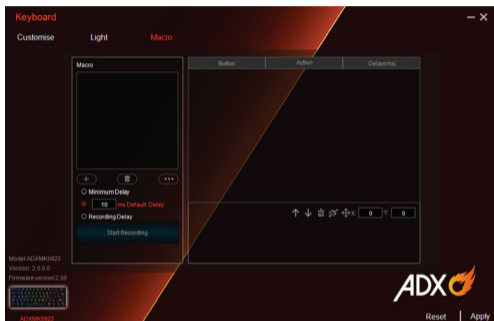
Keyboard

Customise Light Macro

Macro

+ 🗑 •••

Minimum Delay

10 ms Default Delay

Recording Delay

Start Recording

| Button | Action | Delay(ms) |
|---|---|---|

X: 0 Y: 0

Model:ADXMK0823
Version: 2.0.0.0
Firmware version:2.00

ADXMK0823

ADX

Reset | Apply